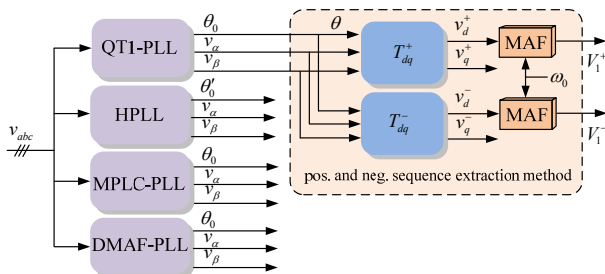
$v_{abc}$

QT1-PLL
$\theta_0$
$v_\alpha$
$v_\beta$

HPLL
$\theta_0'$
$v_\alpha$
$v_\beta$

MPLC-PLL
$\theta_0$
$v_\alpha$
$v_\beta$

DMAF-PLL
$\theta_0$
$v_\alpha$
$v_\beta$

$\theta$
$T_{dq}^{+}$
$v_d^+$
$v_q^+$
MAF
$V_1^+$
$\omega_0$
$T_{dq}^{-}$
$v_d^-$
$v_q^-$
MAF
$V_1^-$

pos. and neg. sequence extraction method